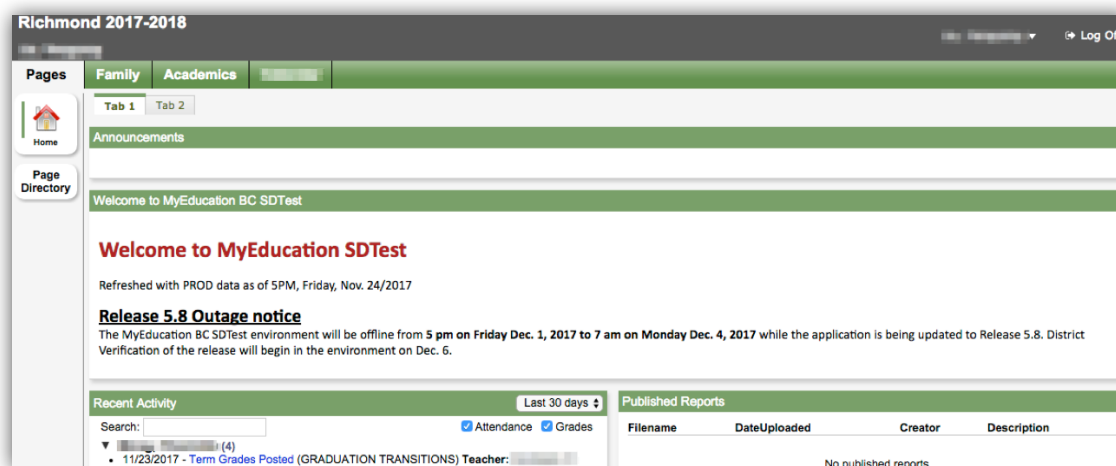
Richmond 2017-2018

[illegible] ▾ Log Of

Pages | Family | Academics | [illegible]

Home

Page Directory

Tab 1 | Tab 2

Announcements

Welcome to MyEducation BC SDTest

Welcome to MyEducation SDTest

Refreshed with PROD data as of 5PM, Friday, Nov. 24/2017

Release 5.8 Outage notice

The MyEducation BC SDTest environment will be offline from **5 pm on Friday Dec. 1, 2017 to 7 am on Monday Dec. 4, 2017** while the application is being updated to Release 5.8. District Verification of the release will begin in the environment on Dec. 6.

Recent Activity | Last 30 days

Search:

Attendance Grades

▼ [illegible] (4)

• 11/23/2017 - Term Grades Posted (GRADUATION TRANSITIONS) Teacher: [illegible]

Published Reports

| Filename | DateUploaded | Creator | Description |
|---|---|---|---|

No published reports